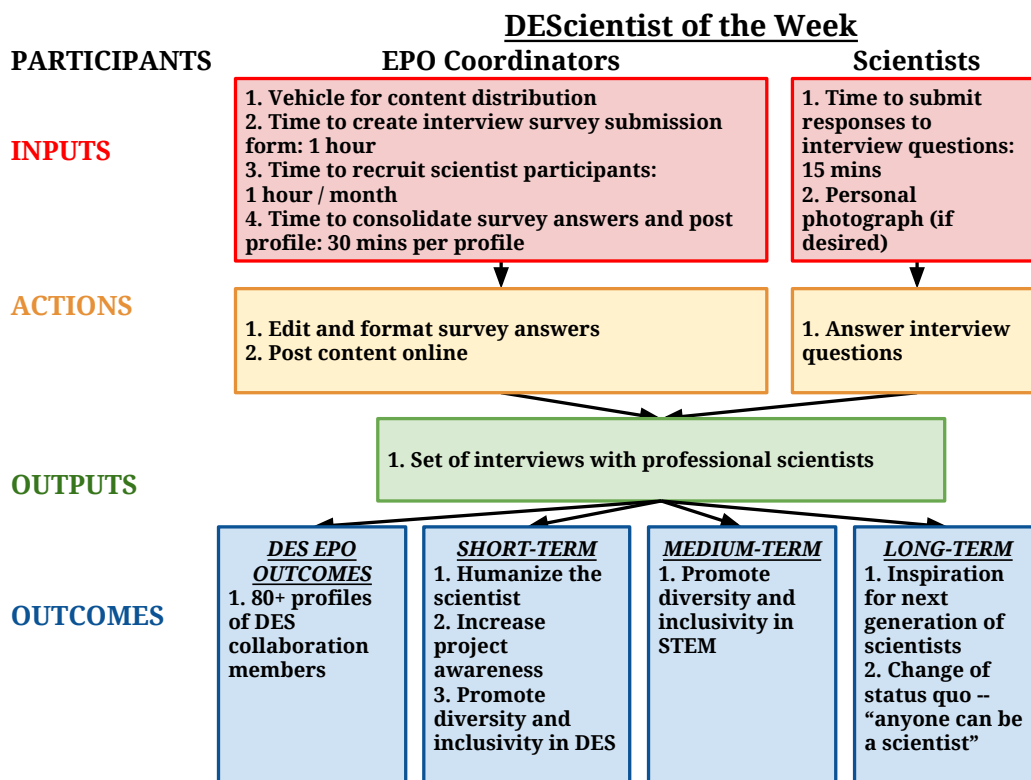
DEScientist of the Week

PARTICIPANTS

EPO Coordinators

Scientists

INPUTS

1. Vehicle for content distribution
2. Time to create interview survey submission form: 1 hour
3. Time to recruit scientist participants: 1 hour / month
4. Time to consolidate survey answers and post profile: 30 mins per profile

1. Time to submit responses to interview questions: 15 mins
2. Personal photograph (if desired)

ACTIONS

1. Edit and format survey answers
2. Post content online

1. Answer interview questions

OUTPUTS

1. Set of interviews with professional scientists

OUTCOMES

DES EPO OUTCOMES
1. 80+ profiles of DES collaboration members

SHORT-TERM
1. Humanize the scientist
2. Increase project awareness
3. Promote diversity and inclusivity in DES

MEDIUM-TERM
1. Promote diversity and inclusivity in STEM

LONG-TERM
1. Inspiration for next generation of scientists
2. Change of status quo -- “anyone can be a scientist”